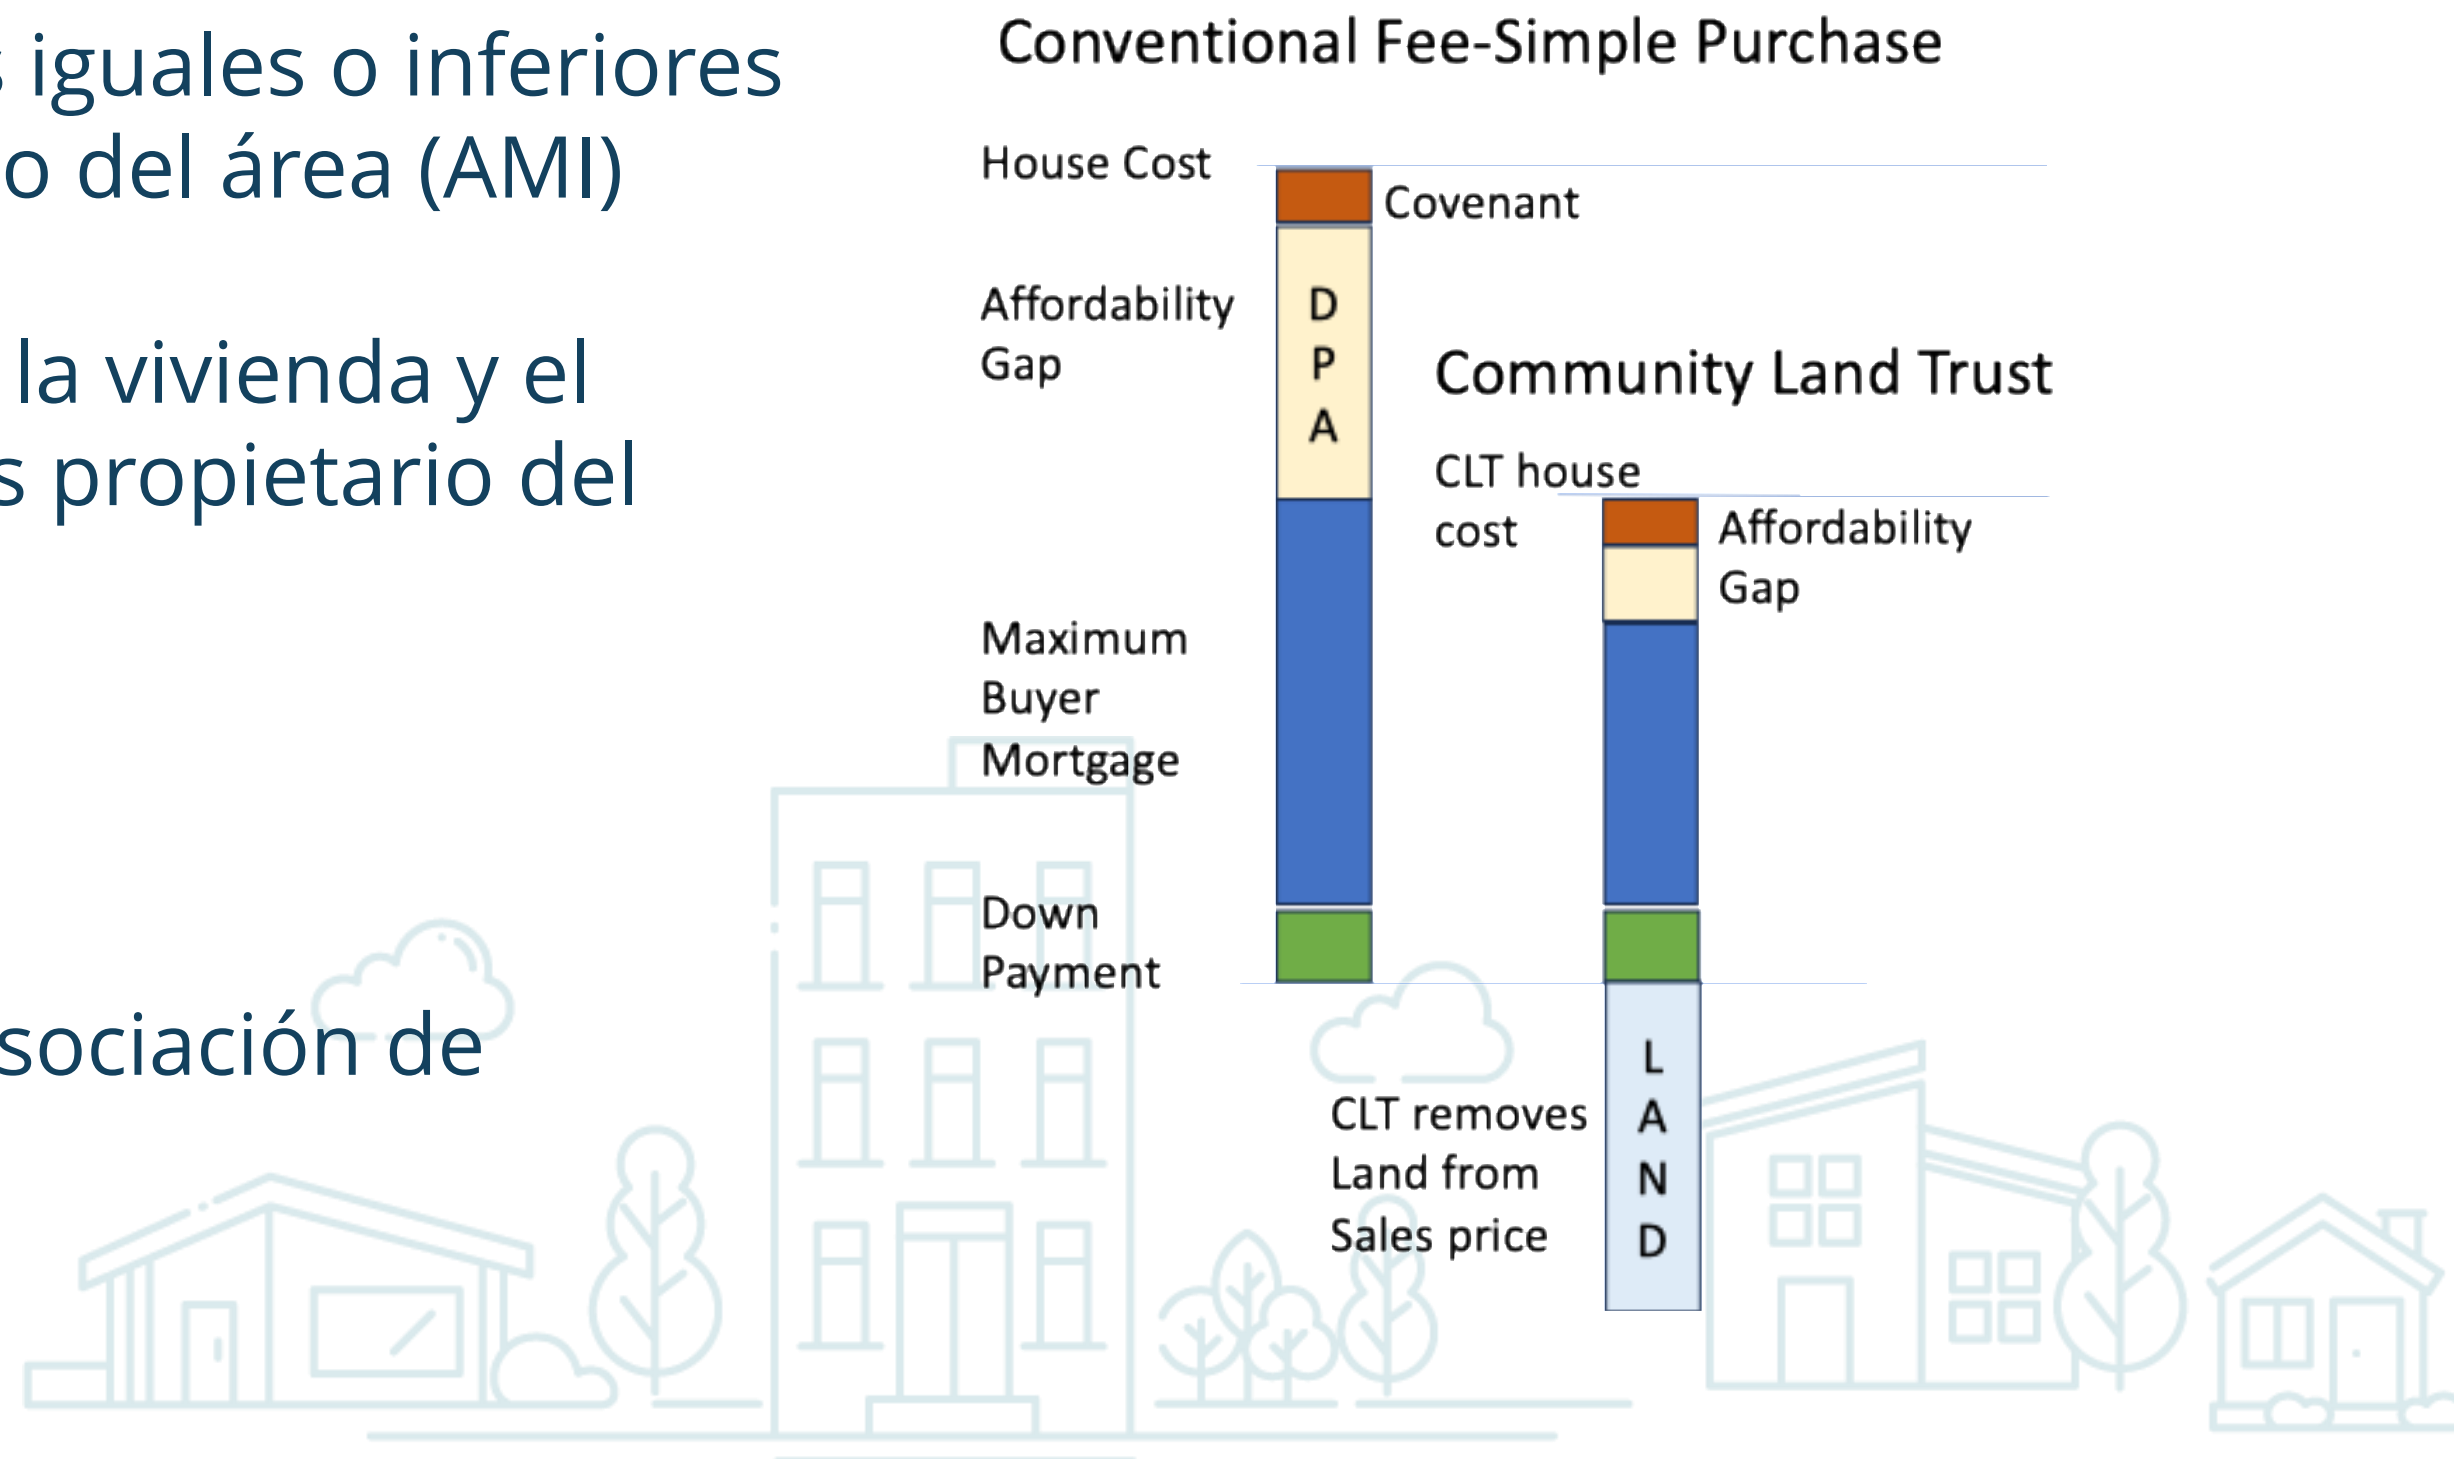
s iguales o inferiores
o del área (AMI)

la vivienda y el
s propietario del

sociación de

Conventional Fee-Simple Purchase

House Cost

Covenant

Affordability Gap

D
P
A

Community Land Trust

CLT house cost

Affordability Gap

Maximum Buyer Mortgage

Down Payment

CLT removes Land from Sales price

L
A
N
D